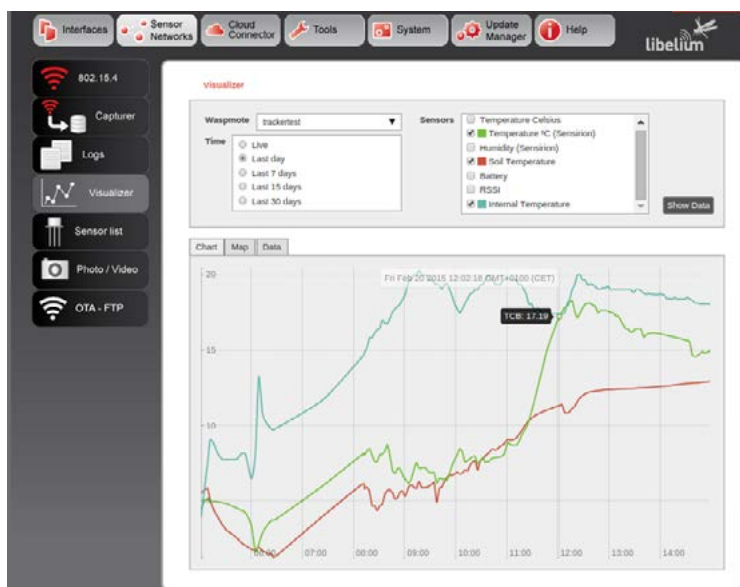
Interfaces
Sensor Networks
Cloud Connector
Tools
System
Update Manager
Help
libelium

802.15.4
Capturer
Logs
Visualizer
Sensor list
Photo / Video
OTA - FTP

visualizer

Waspmote trackertest
Time
Live
Last day
Last 7 days
Last 15 days
Last 30 days

Sensors
Temperature Celsius
Temperature ºC (Sensirion)
Humidity (Sensirion)
Soil Temperature
Battery
RSSI
Internal Temperature

Show Data

Chart | Map | Data

Fri Feb 20 2015 12:02:18 GMT+0100 (CET)
TCB: 17.19

20
15
10

06:00 07:00 08:00 09:00 10:00 11:00 12:00 13:00 14:00